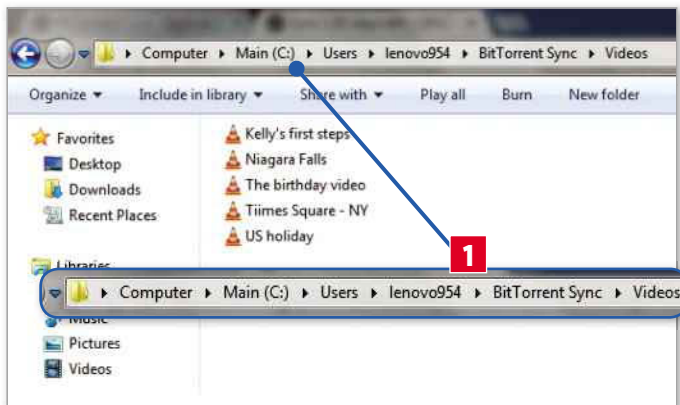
Computer ▸ Main (C:) ▸ Users ▸ lenovo954 ▸ BitTorrent Sync ▸ Videos

Organize ▾ Include in library ▾ Share with ▾ Play all Burn New folder

Favorites
Desktop
Downloads
Recent Places

Libraries

Music
Pictures
Videos

Kelly's first steps
Niagara Falls
The birthday video
Tiimes Square - NY
US holiday

1

Computer ▸ Main (C:) ▸ Users ▸ lenovo954 ▸ BitTorrent Sync ▸ Videos